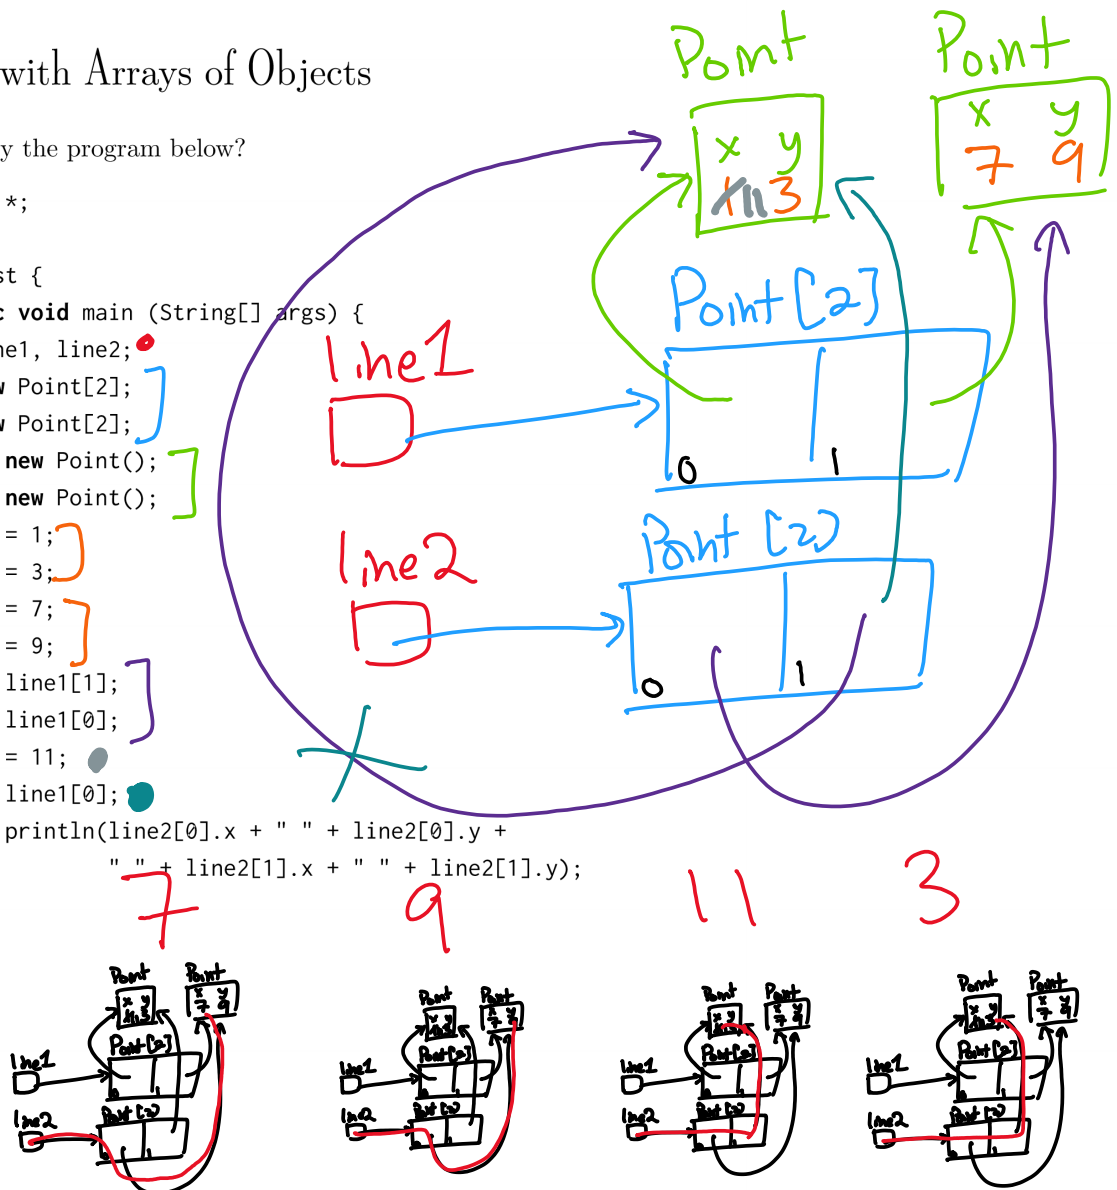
with Arrays of Objects

y the program below?

*;

st {
c void main (String[] args) {
ne1, line2;
v Point[2];
v Point[2];
new Point();
new Point();
= 1;
= 3;
= 7;
= 9;
line1[1];
line1[0];
= 11;
line1[0];
println(line2[0].x + " " + line2[0].y +
" " + line2[1].x + " " + line2[1].y);

Point
x y
11 3

Point
x y
7 9

Point[2]
0 1

line1

line2

Point[2]
0 1

7 9 11 3

Point Point
x y x y
11 3 7 9
line1 Point[2]
line2 Point[2]
0 1

Point Point
line1 Point[2]
line2 Point[2]

Point Point
line1 Point[2]
line2 Point[2]

Point Point
line1 Point[2]
line2 Point[2]